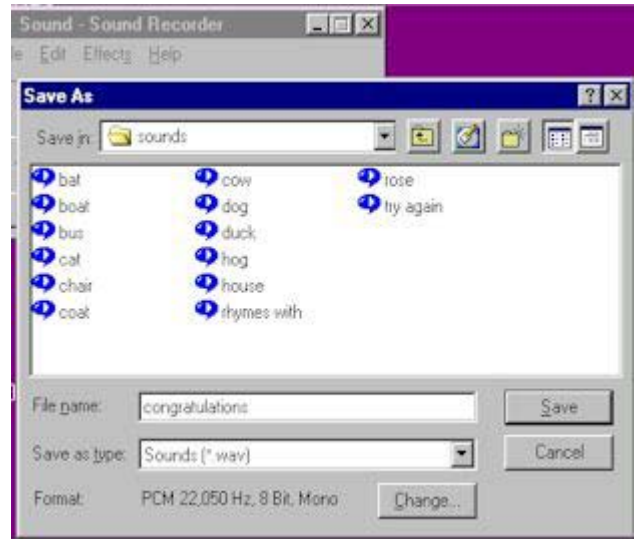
Sound - Sound Recorder
le Edit Effects Help

Save As

Save in: sounds

bat
boat
bus
cat
chair
coat
cow
dog
duck
hog
house
rhymes with
rose
try again

File name: congratulations
Save

Save as type: Sounds (*.wav)
Cancel

Format: PCM 22,050 Hz, 8 Bit, Mono
Change...